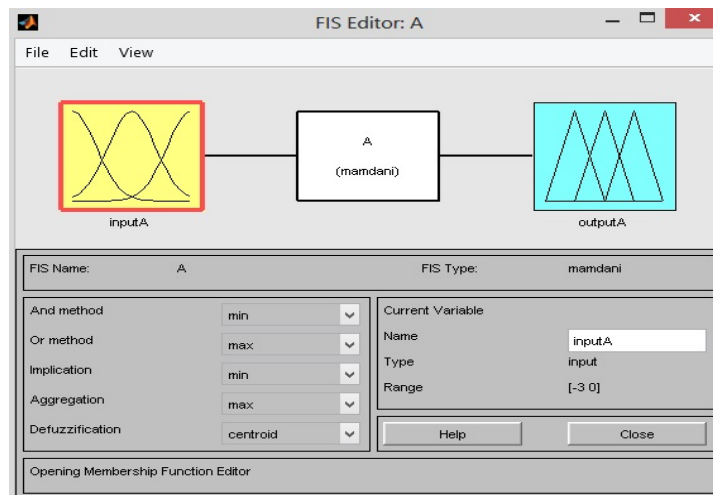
FIS Editor: A

File Edit View

inputA

A

(mamdani)

outputA

FIS Name: A

FIS Type: mamdani

And method min

Or method max

Implication min

Aggregation max

Defuzzification centroid

Current Variable

Name inputA

Type input

Range [-3 0]

Help

Close

Opening Membership Function Editor